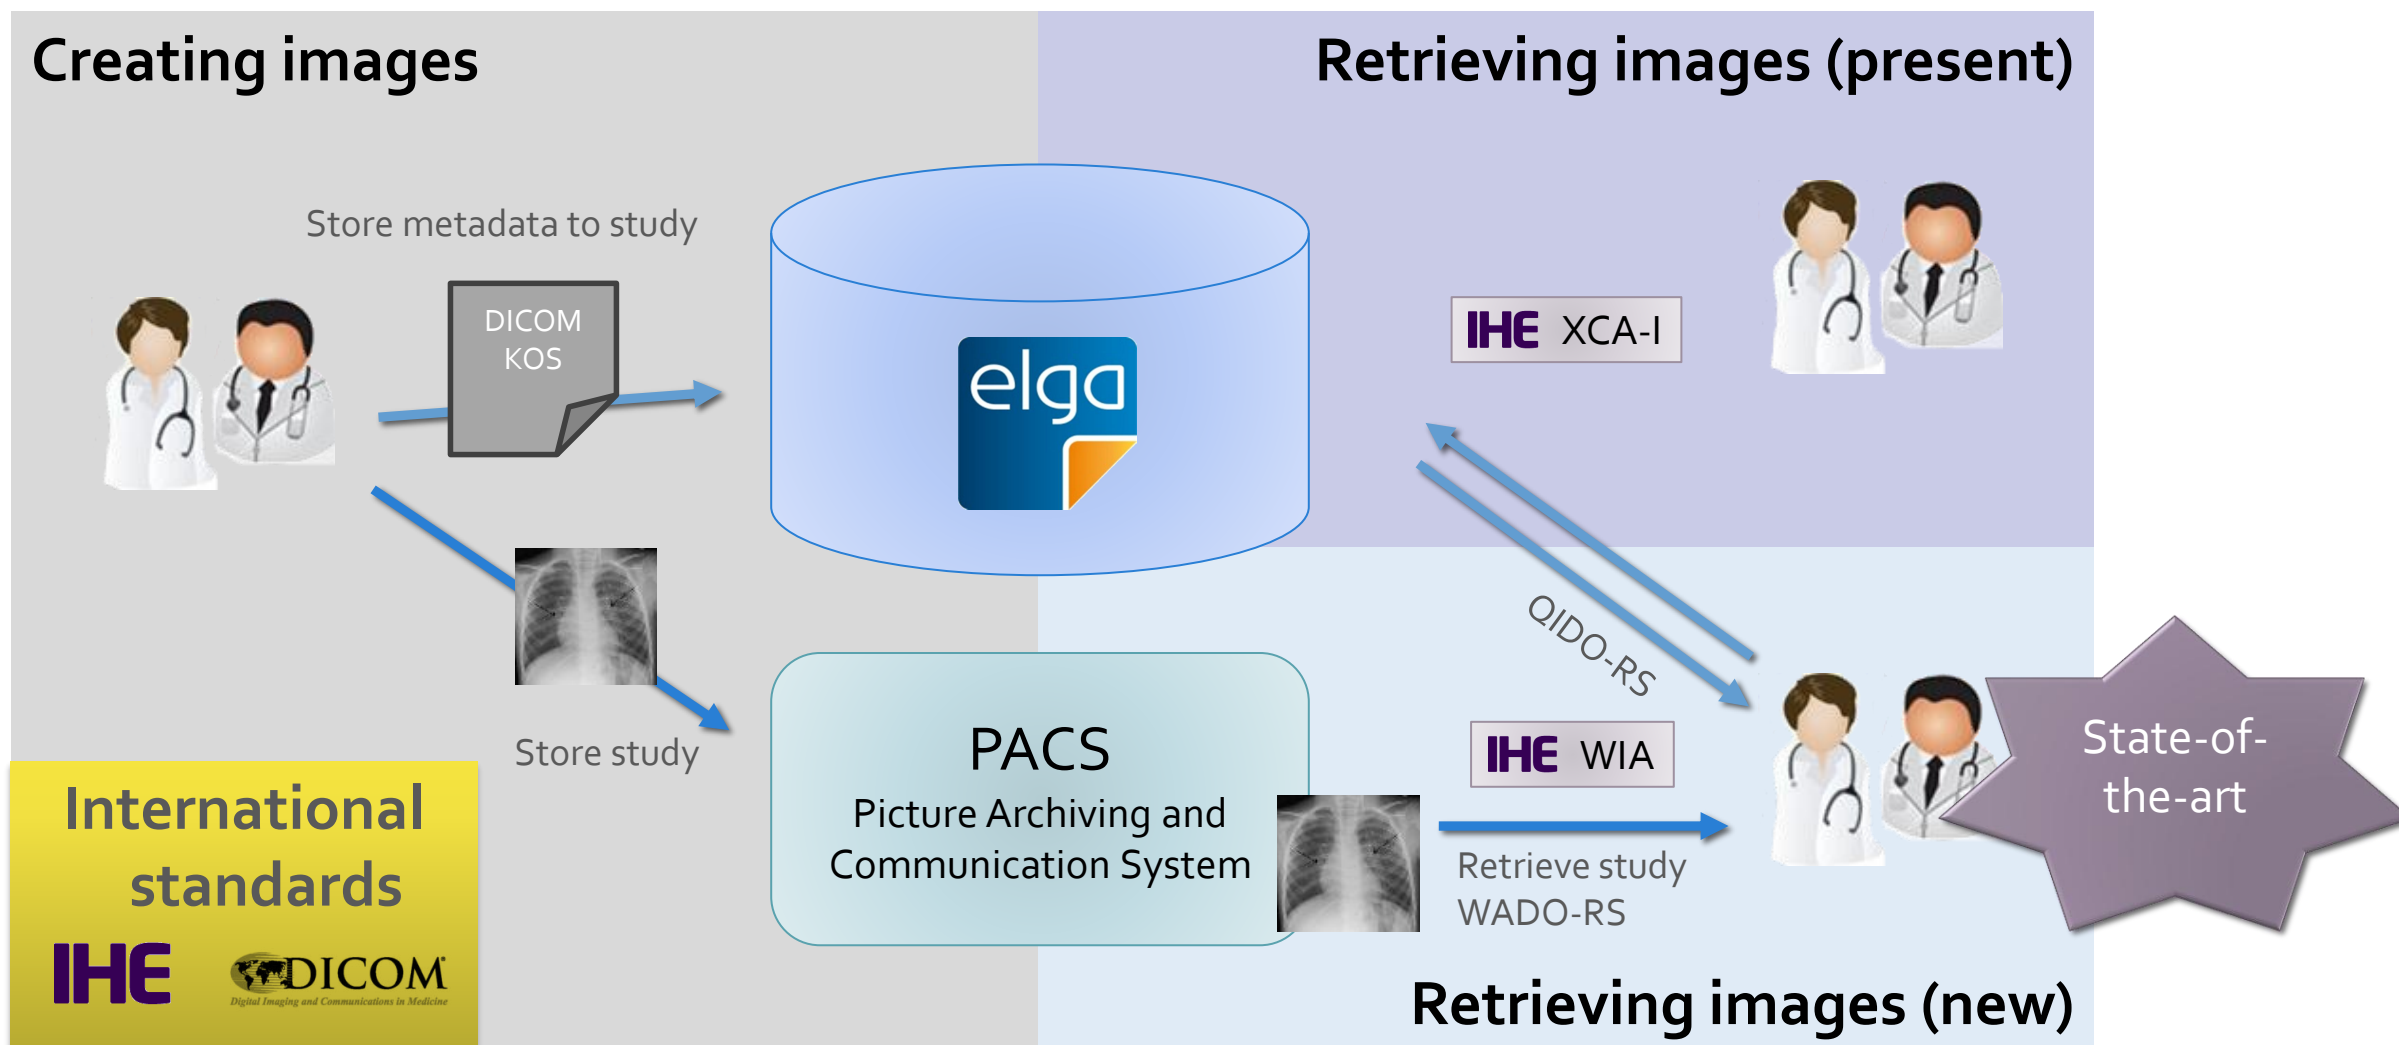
Creating images

Retrieving images (present)

Store metadata to study

DICOM KOS

elga

IHE XCA-I

QIDO-RS

Store study

PACS
Picture Archiving and Communication System

IHE WIA

Retrieve study
WADO-RS

State-of-the-art

International standards

IHE DICOM
Digital Imaging and Communications in Medicine

Retrieving images (new)